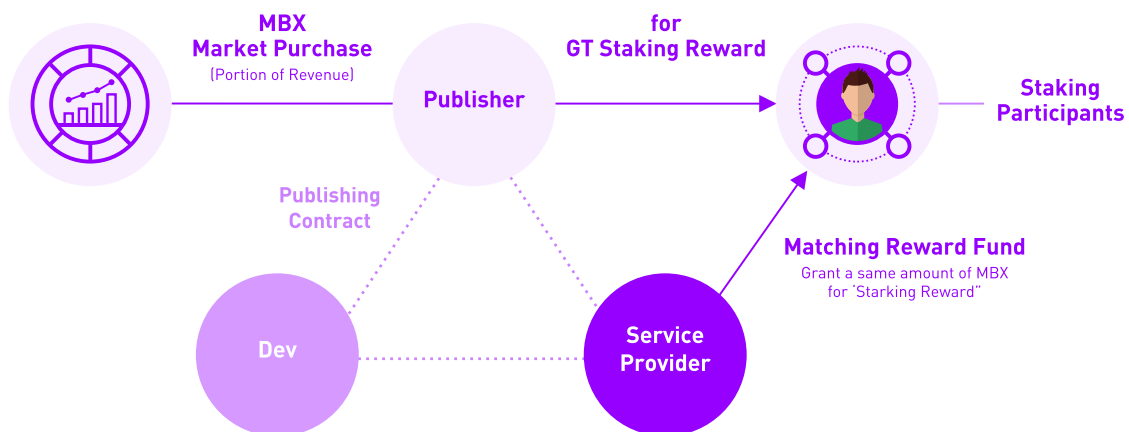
MBX
Market Purchase
(Portion of Revenue)

for
GT Staking Reward

Publisher

Staking
Participants

Publishing
Contract

Matching Reward Fund
Grant a same amount of MBX
for "Starking Reward"

Dev

Service
Provider